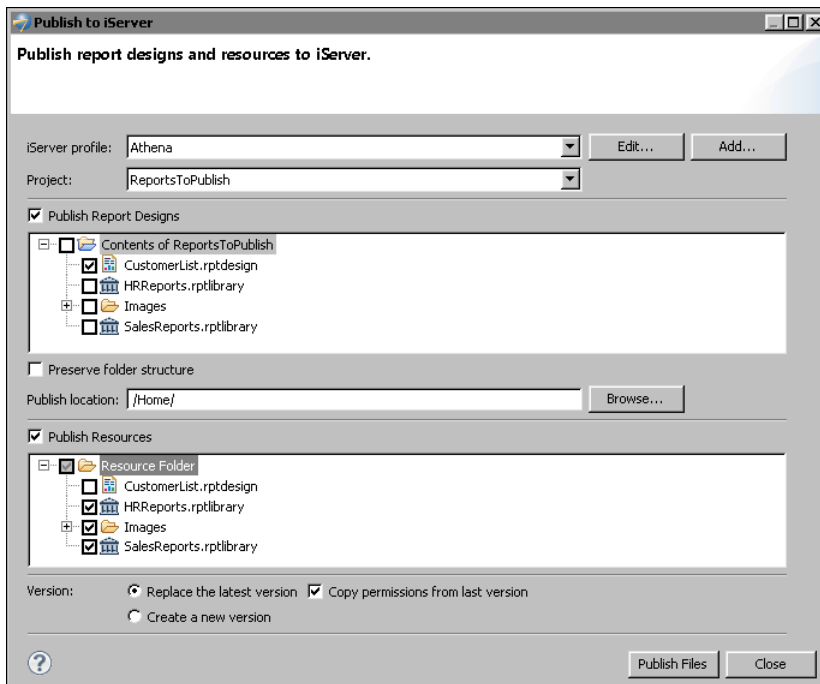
Publish to iServer

Publish report designs and resources to iServer.

iServer profile: Athena
Edit...
Add...

Project: ReportsToPublish

Publish Report Designs

Contents of ReportsToPublish
CustomerList.rptdesign
HRReports.rptlibrary
Images
SalesReports.rptlibrary

Preserve folder structure

Publish location: /Home/
Browse...

Publish Resources

Resource Folder
CustomerList.rptdesign
HRReports.rptlibrary
Images
SalesReports.rptlibrary

Version:
Replace the latest version
Copy permissions from last version
Create a new version

Publish Files
Close